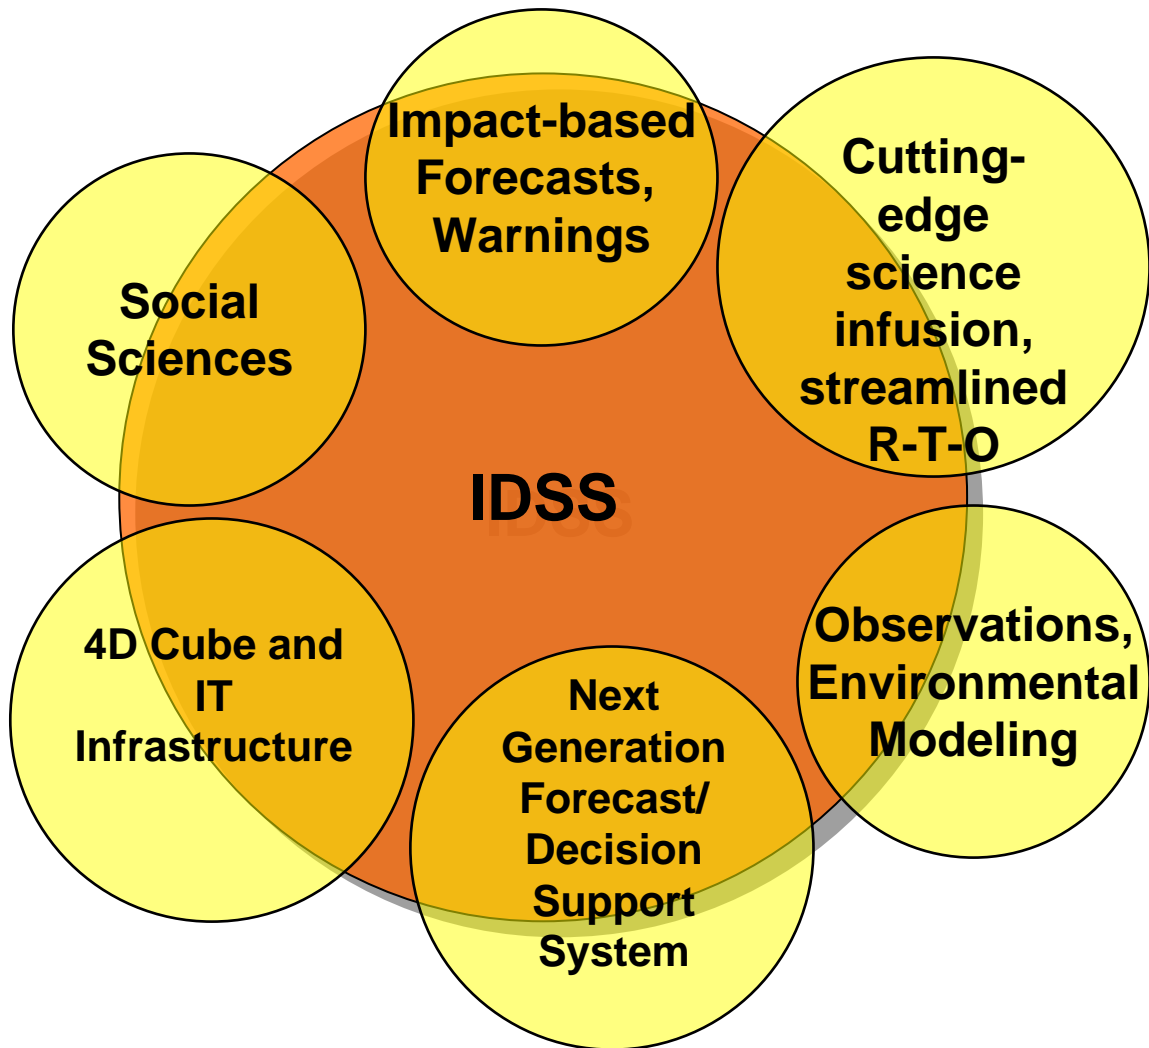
Impact-based Forecasts, Warnings

Cutting-edge science infusion, streamlined R-T-O

Social Sciences

IDSS

Observations, Environmental Modeling

4D Cube and IT Infrastructure

Next Generation Forecast/ Decision Support System